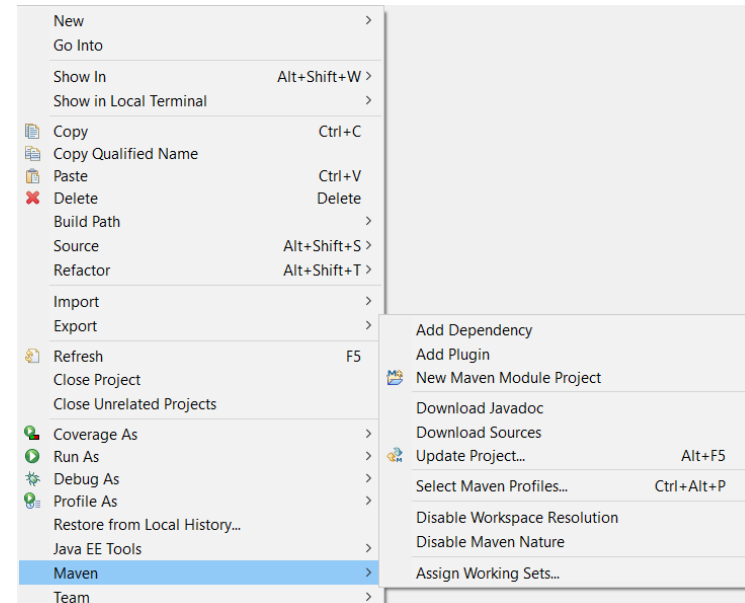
New >
Go Into

Show In Alt+Shift+W >
Show in Local Terminal >

Copy Ctrl+C
Copy Qualified Name
Paste Ctrl+V
Delete Delete
Build Path >
Source Alt+Shift+S >
Refactor Alt+Shift+T >

Import >
Export >

Refresh F5
Close Project
Close Unrelated Projects

Coverage As >
Run As >
Debug As >
Profile As >
Restore from Local History...
Java EE Tools >
Maven >
Team >

Add Dependency
Add Plugin
New Maven Module Project

Download Javadoc
Download Sources
Update Project... Alt+F5

Select Maven Profiles... Ctrl+Alt+P

Disable Workspace Resolution
Disable Maven Nature

Assign Working Sets...